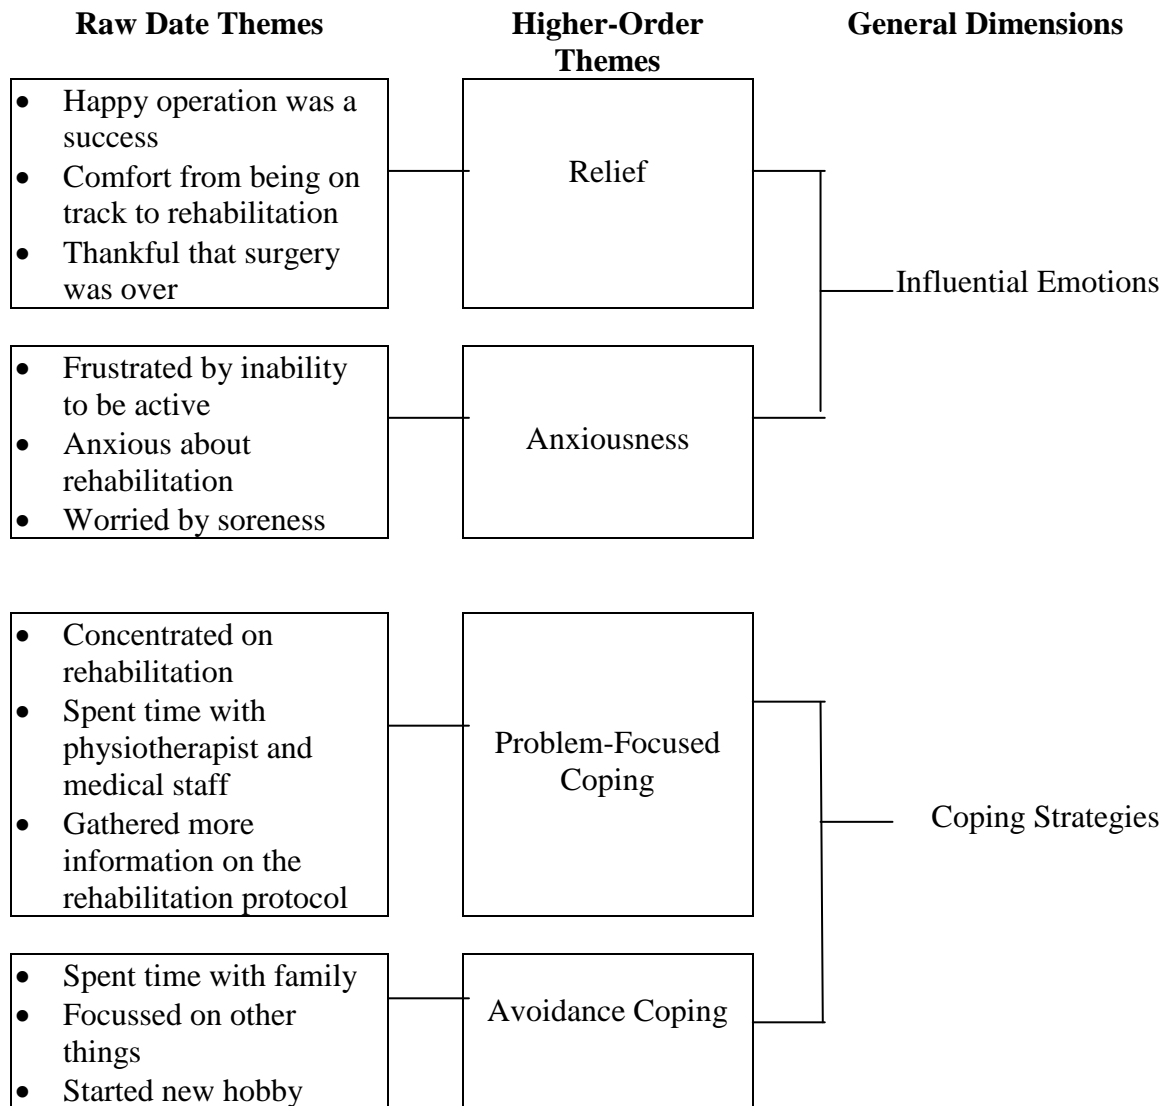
**Raw Date Themes**

**Higher-Order Themes**

**General Dimensions**

- Happy operation was a success
- Comfort from being on track to rehabilitation
- Thankful that surgery was over

Relief

Influential Emotions

- Frustrated by inability to be active
- Anxious about rehabilitation
- Worried by soreness

Anxiousness

- Concentrated on rehabilitation
- Spent time with physiotherapist and medical staff
- Gathered more information on the rehabilitation protocol

Problem-Focused Coping

Coping Strategies

- Spent time with family
- Focussed on other things
- Started new hobby

Avoidance Coping